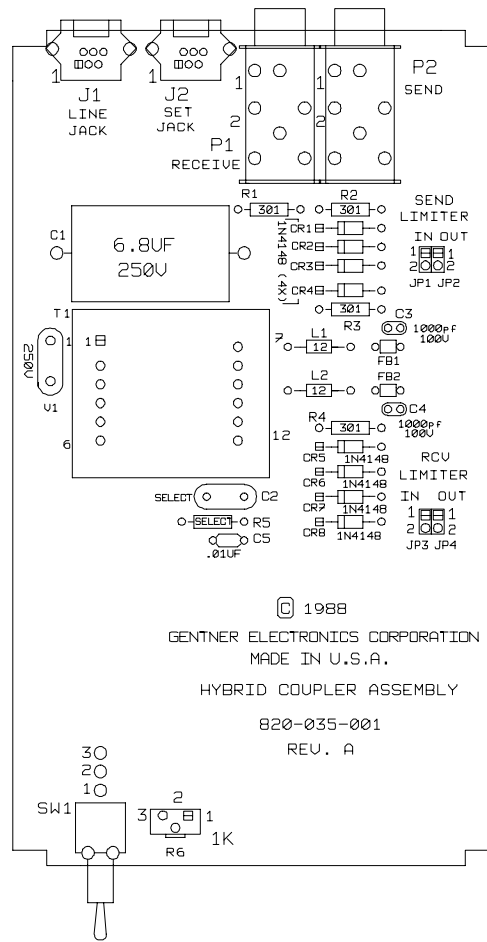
1 J1 LINE JACK

1 J2 SET JACK

1 2 P1 RECEIVE

1 2 P2 SEND

R1 301

R2 301

1N4148 (4X)

SEND LIMITER

IN OUT

1 2 1 2

JP1 JP2

C1

6.8UF 250V

CR1

CR2

CR3

CR4

301 R3

C3 1000pf 100V

T1

1

250V

V1

6

7 L1 12

FB1

L2 12

FB2

C4 1000pf 100V

12

R4 301

CR5 1N4148

CR6 1N4148

CR7 1N4148

CR8 1N4148

RCV LIMITER

IN OUT

1 2 1 2

JP3 JP4

SELECT C2

SELECT R5

C5 .01UF

© 1988

GENTNER ELECTRONICS CORPORATION

MADE IN U.S.A.

HYBRID COUPLER ASSEMBLY

820-035-001

REV. A

3 2 1

SW1

3 2 1

R6

1K